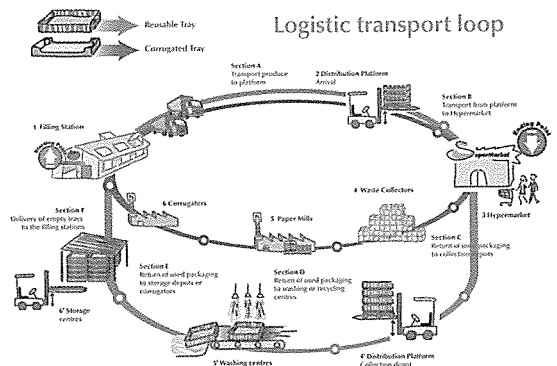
Reusable Tray

Corrugated Tray

Logistic transport loop

Section A
Transport produce to platform

2 Distribution Platform
Arrival

Section B
Transport from platform to Hypermarket

Ending Point

1 Filling Station

Starting Point

Supermarket

4 Waste Collectors

3 Hypermarket

6 Corrugators

5 Paper Mills

Section C
Return of used packaging to collection points

Section F
Delivery of empty trays to the filling stations

Section E
Return of used packaging to storage depots or corrugators

Section D
Return of used packaging to washing or recycling centres

6' Storage centres

5' Washing centres

4' Distribution Platform
Collection depot